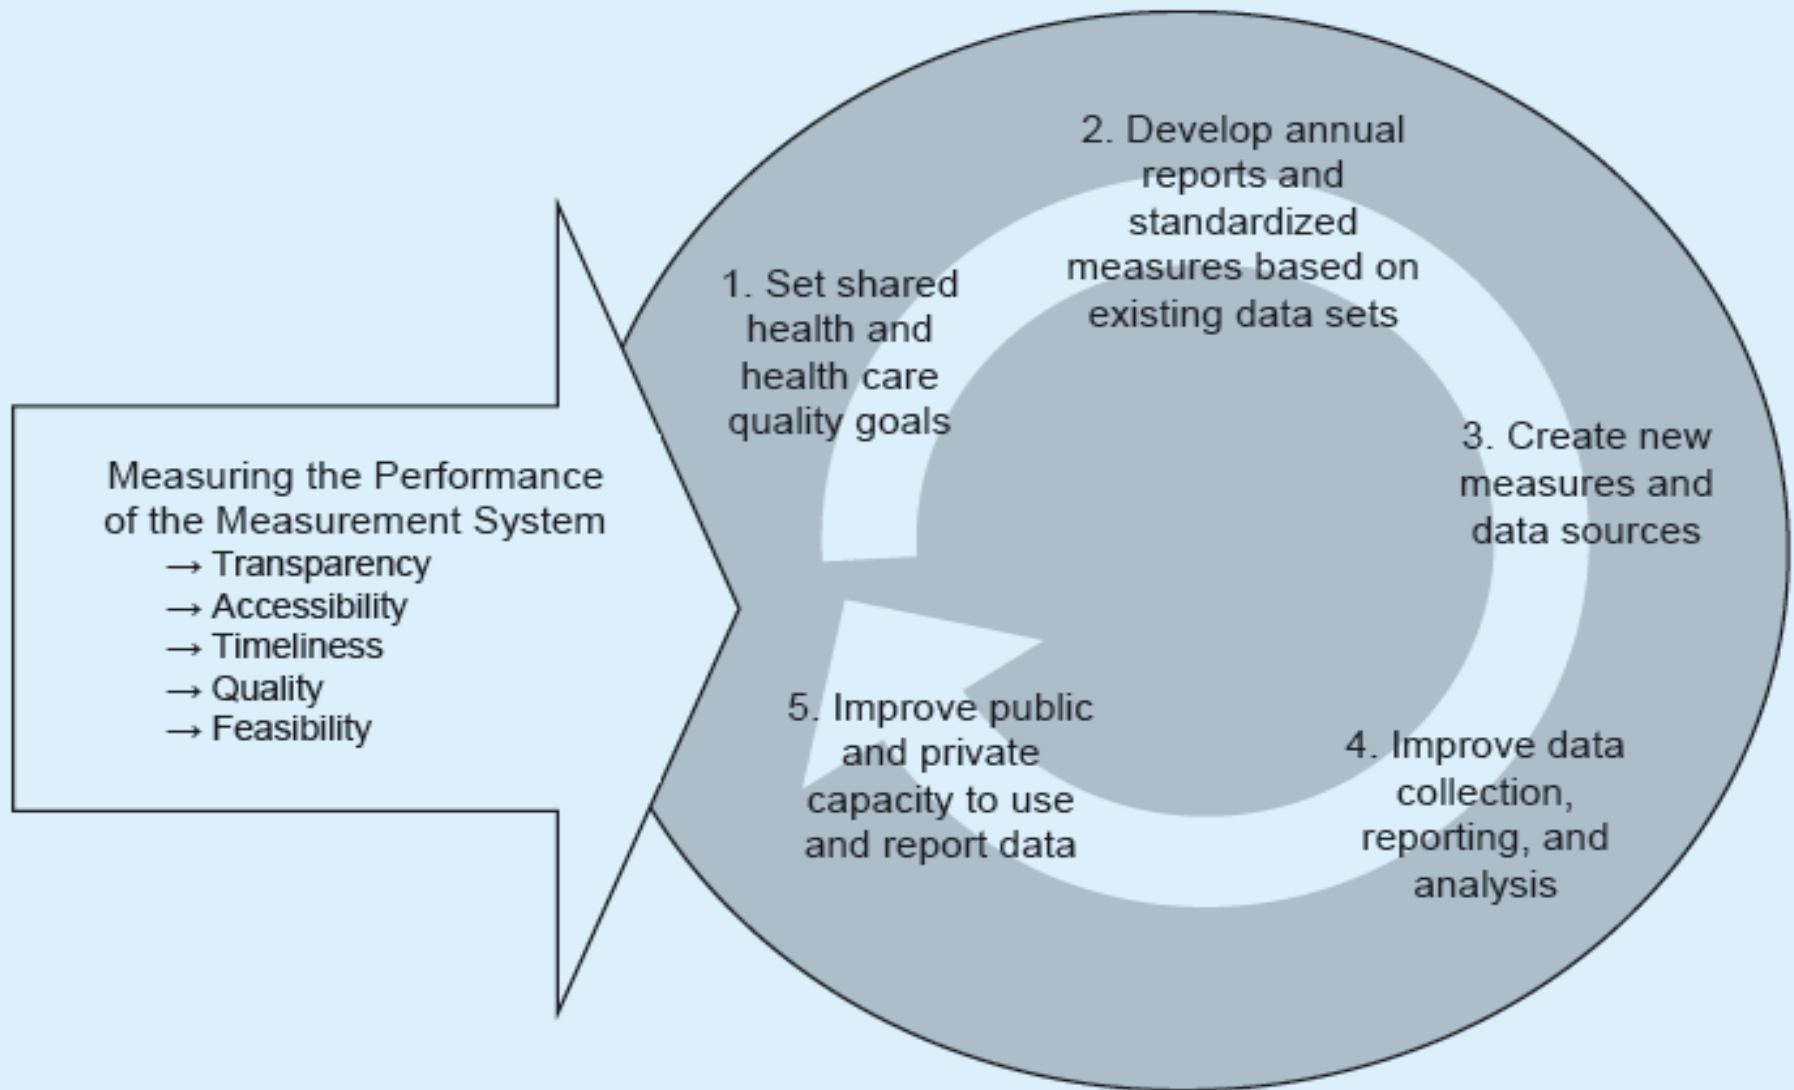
Measuring the Performance of the Measurement System
→ Transparency
→ Accessibility
→ Timeliness
→ Quality
→ Feasibility

1. Set shared health and health care quality goals

2. Develop annual reports and standardized measures based on existing data sets

3. Create new measures and data sources

4. Improve data collection, reporting, and analysis

5. Improve public and private capacity to use and report data